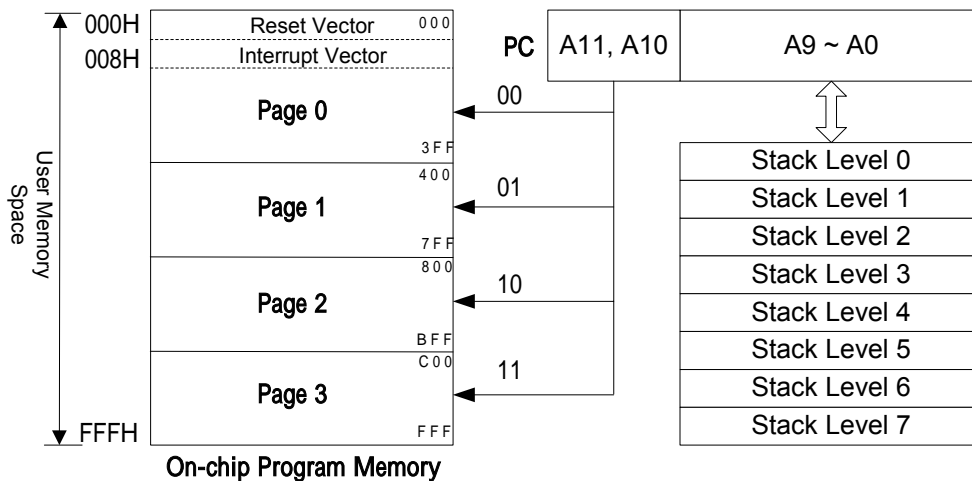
000H
008H
User Memory Space
FFFH

Reset Vector 000
Interrupt Vector
Page 0
3FF
400
Page 1
7FF
800
Page 2
BFF
C00
Page 3
FFF

On-chip Program Memory

00
01
10
11

PC

| A11, A10 | A9 ~ A0 |
|---|---|

| Stack Level 0 |
|---|
| Stack Level 1 |
| Stack Level 2 |
| Stack Level 3 |
| Stack Level 4 |
| Stack Level 5 |
| Stack Level 6 |
| Stack Level 7 |